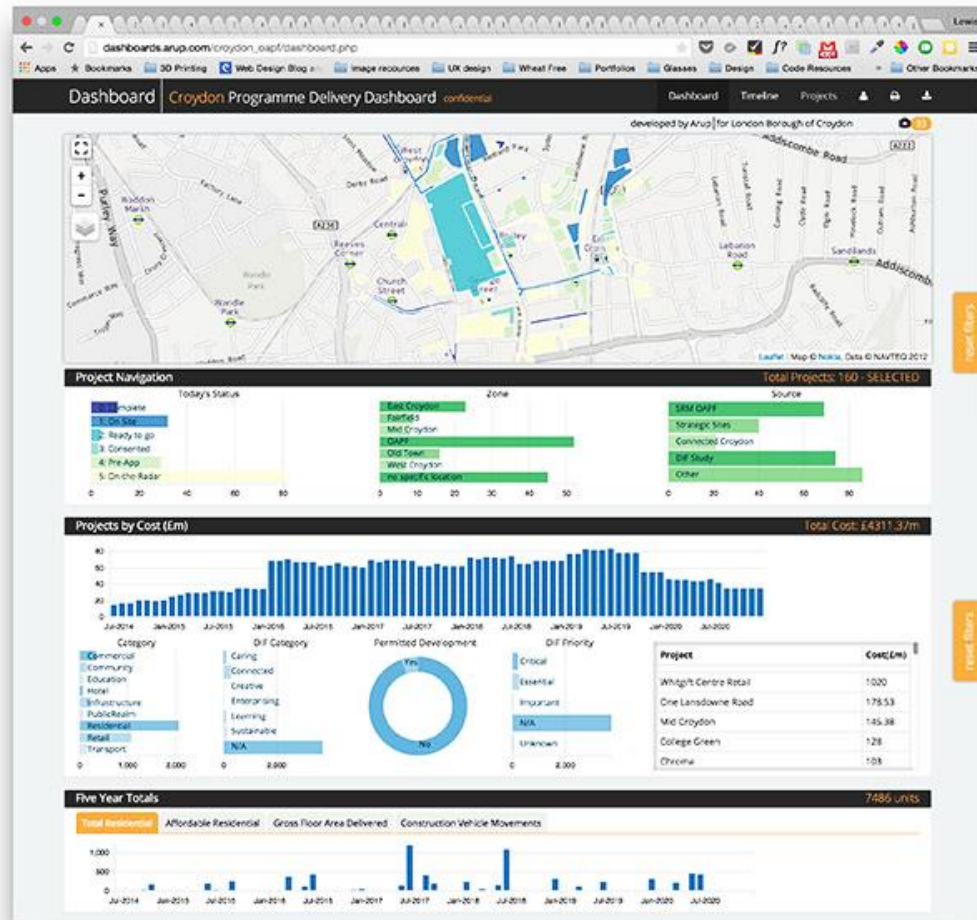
Lewis

dashboards.arup.com/croydon_oapf/dashboard.php

Apps Bookmarks 3D Printing Web Design Blog Image resources UX design Wheat Free Portfolios Glasses Design Code Resources Other Bookmarks

Dashboard | Croydon Programme Delivery Dashboard confidential

Dashboard Timeline Projects

developed by Arup | for London Borough of Croydon

Waddon Marsh
Purley Way
Factory Lane
Derby Road
West Croydon
Reeves Corner
Central
Church Street
Wandle Park
Addiscombe Road
Lebanon Road
Sandilands
Addiscombe
A232
A222

Leaflet | Map © Nokia, Data © NAVTEQ 2012

reset filters

Project Navigation
Total Projects: 160 - SELECTED

Today's Status
Complete
1: On Site
2: Ready to go
3: Consented
4: Pre-App
5: On-the-Radar
0 20 40 60 80

Zone
East Croydon
Fairfield
Mid Croydon
OAPF
Old Town
West Croydon
no specific location
0 10 20 30 40 50

Source
SRM OAPF
Strategic Sites
Connected Croydon
DIF Study
Other
0 15 30 45 60 90

Projects by Cost (£m)
Total Cost: £4311.37m

80 60 40 20 0
Jul-2014 Jan-2015 Jul-2015 Jan-2016 Jul-2016 Jan-2017 Jul-2017 Jan-2018 Jul-2018 Jan-2019 Jul-2019 Jan-2020 Jul-2020

Category
Commercial
Community
Education
Hotel
Infrastructure
PublicRealm
Residential
Retail
Transport
0 1,000 2,000

DIF Category
Caring
Connected
Creative
Enterprising
Learning
Sustainable
N/A
0 2,000

Permitted Development
Yes
No

DIF Priority
Critical
Essential
Important
N/A
Unknown
0 2,000

| Project | Cost(£m) |
|---|---|
| Whitgift Centre Retail | 1020 |
| One Lansdowne Road | 178.53 |
| Mid Croydon | 145.38 |
| College Green | 128 |
| Chroma | 103 |

reset filters

Five Year Totals
7486 units

Total Residential | Affordable Residential | Gross Floor Area Delivered | Construction Vehicle Movements

1,000 500 0
Jul-2014 Jan-2015 Jul-2015 Jan-2016 Jul-2016 Jan-2017 Jul-2017 Jan-2018 Jul-2018 Jan-2019 Jul-2019 Jan-2020 Jul-2020